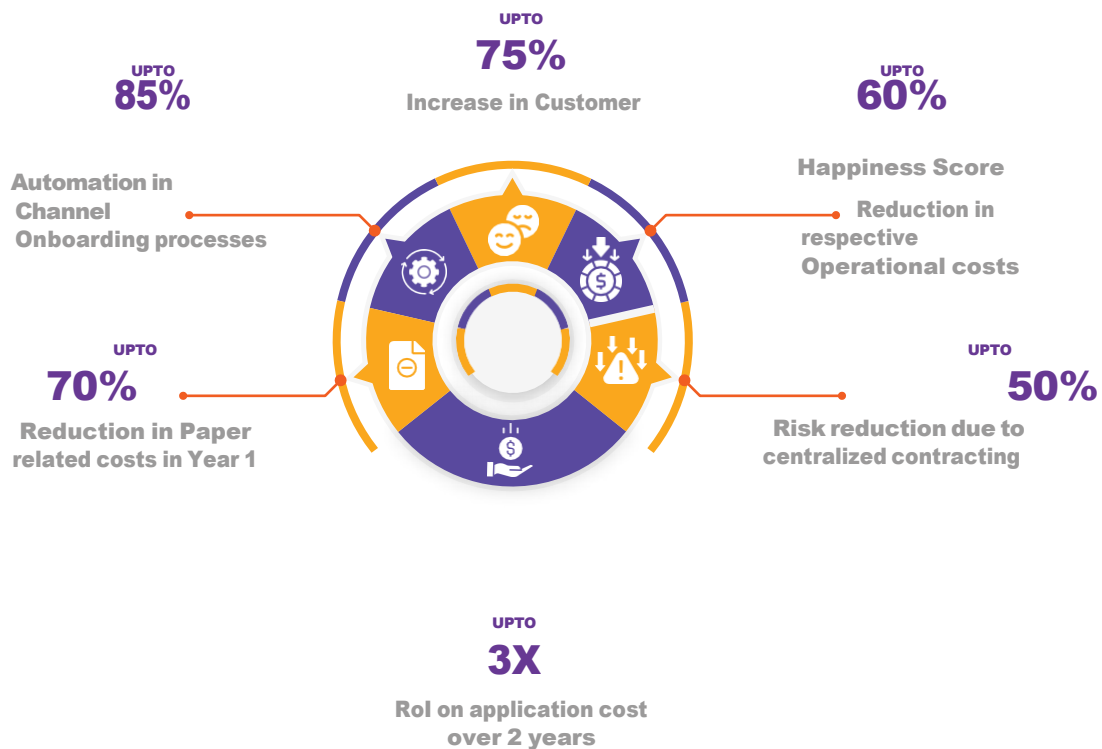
UPTO
75%
Increase in Customer

UPTO
85%

UPTO
60%

Happiness Score

Automation in Channel Onboarding processes

Reduction in respective Operational costs

UPTO
70%
Reduction in Paper related costs in Year 1

UPTO
50%
Risk reduction due to centralized contracting

UPTO
3X
RoI on application cost over 2 years